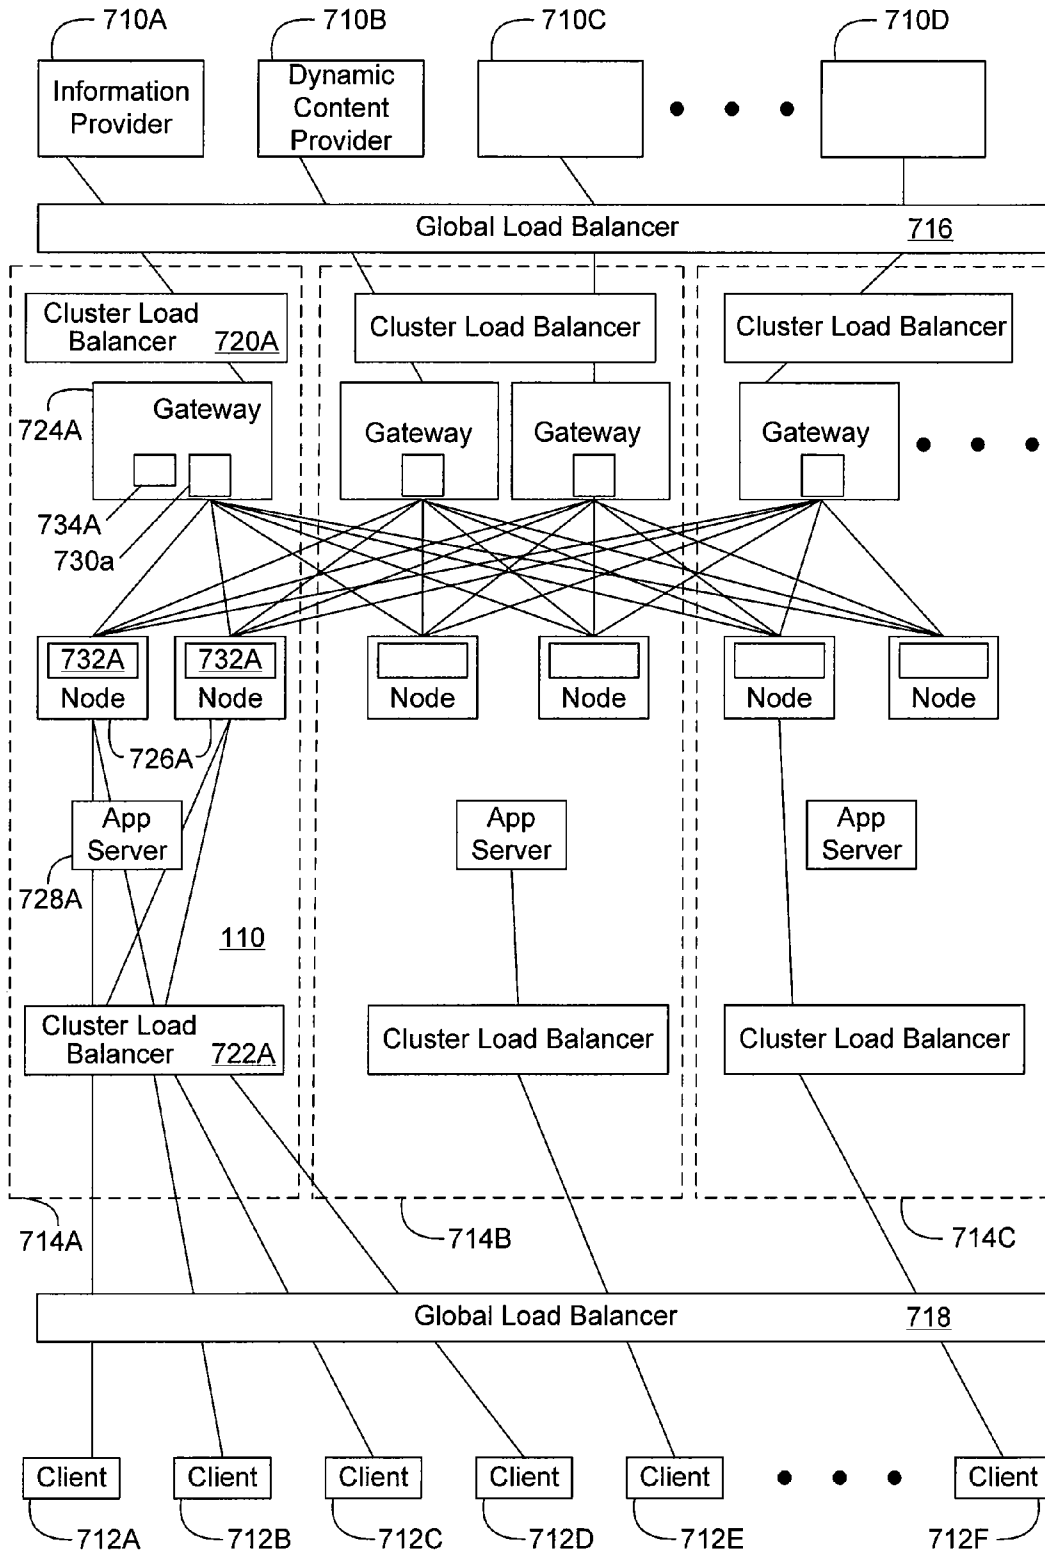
710A
Information Provider

710B
Dynamic Content Provider

710C

710D

Global Load Balancer 716

Cluster Load Balancer 720A

Cluster Load Balancer

Cluster Load Balancer

724A
Gateway

Gateway

Gateway

Gateway

734A

730a

732A Node

732A Node

Node

Node

Node

Node

726A

App Server

App Server

App Server

728A

110

Cluster Load Balancer 722A

Cluster Load Balancer

Cluster Load Balancer

714A

714B

714C

Global Load Balancer 718

Client

Client

Client

Client

Client

Client

712A

712B

712C

712D

712E

712F